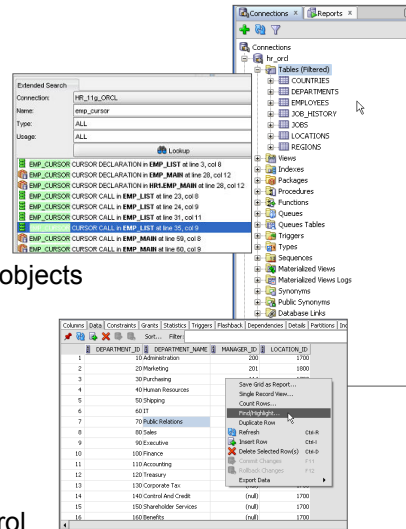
Connections × Reports ×

Connections
hr_orcl
Tables (Filtered)
COUNTRIES
DEPARTMENTS
EMPLOYEES
JOB_HISTORY
JOBS
LOCATIONS
REGIONS
Views
Indexes
Packages
Procedures
Functions
Queues
Queues Tables
Triggers
Types
Sequences
Materialized Views
Materialized Views Logs
Synonyms
Public Synonyms
Database Links

Extended Search
Connection: HR_11g_ORCL
Name: emp_cursor
Type: ALL
Usage: ALL
Lookup
EMP_CURSOR CURSOR DECLARATION in EMP_LIST at line 3, col 8
EMP_CURSOR CURSOR DECLARATION in EMP_MAIN at line 28, col 12
EMP_CURSOR CURSOR DECLARATION in HR1.EMP_MAIN at line 28, col 12
EMP_CURSOR CURSOR CALL in EMP_LIST at line 23, col 8
EMP_CURSOR CURSOR CALL in EMP_LIST at line 24, col 9
EMP_CURSOR CURSOR CALL in EMP_LIST at line 31, col 11
EMP_CURSOR CURSOR CALL in EMP_LIST at line 35, col 9
EMP_CURSOR CURSOR CALL in EMP_MAIN at line 59, col 8
EMP_CURSOR CURSOR CALL in EMP_MAIN at line 60, col 9

objects

Columns | Data | Constraints | Grants | Statistics | Triggers | Flashback | Dependencies | Details | Partitions | Inc
Sort... Filter:

| | DEPARTMENT_ID | DEPARTMENT_NAME | MANAGER_ID | LOCATION_ID |
|---|---|---|---|---|
| 1 | 10 | Administration | 200 | 1700 |
| 2 | 20 | Marketing | 201 | 1800 |
| 3 | 30 | Purchasing | | |
| 4 | 40 | Human Resources | | |
| 5 | 50 | Shipping | | |
| 6 | 60 | IT | | |
| 7 | 70 | Public Relations | | |
| 8 | 80 | Sales | | |
| 9 | 90 | Executive | | |
| 10 | 100 | Finance | | |
| 11 | 110 | Accounting | | |
| 12 | 120 | Treasury | | |
| 13 | 130 | Corporate Tax | | |
| 14 | 140 | Control And Credit | (null) | 1700 |
| 15 | 150 | Shareholder Services | (null) | 1700 |
| 16 | 160 | Benefits | (null) | 1700 |

Save Grid as Report...
Single Record View...
Count Rows...
Find/Highlight...
Duplicate Row
Refresh Ctrl-R
Insert Row Ctrl-I
Delete Selected Row(s) Ctrl-D
Commit Changes F11
Rollback Changes F12
Export Data

rol